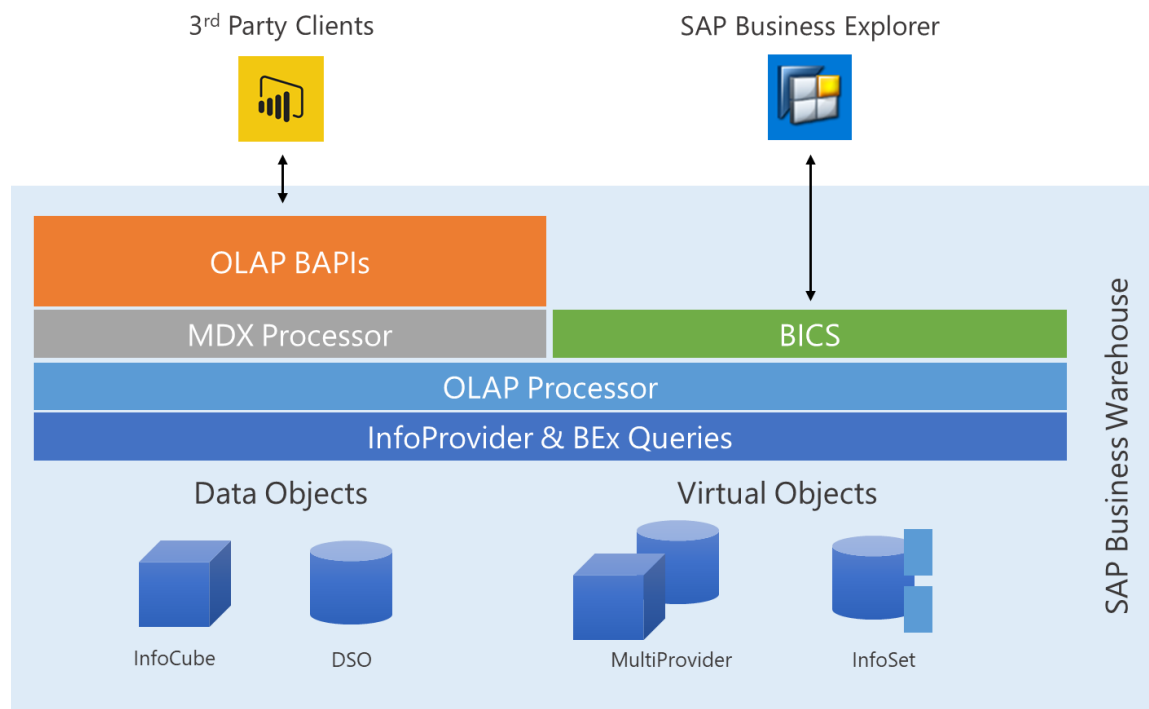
3$^{rd}$ Party Clients

SAP Business Explorer

OLAP BAPIs

MDX Processor

BICS

OLAP Processor

InfoProvider & BEx Queries

Data Objects

Virtual Objects

InfoCube

DSO

MultiProvider

InfoSet

SAP Business Warehouse